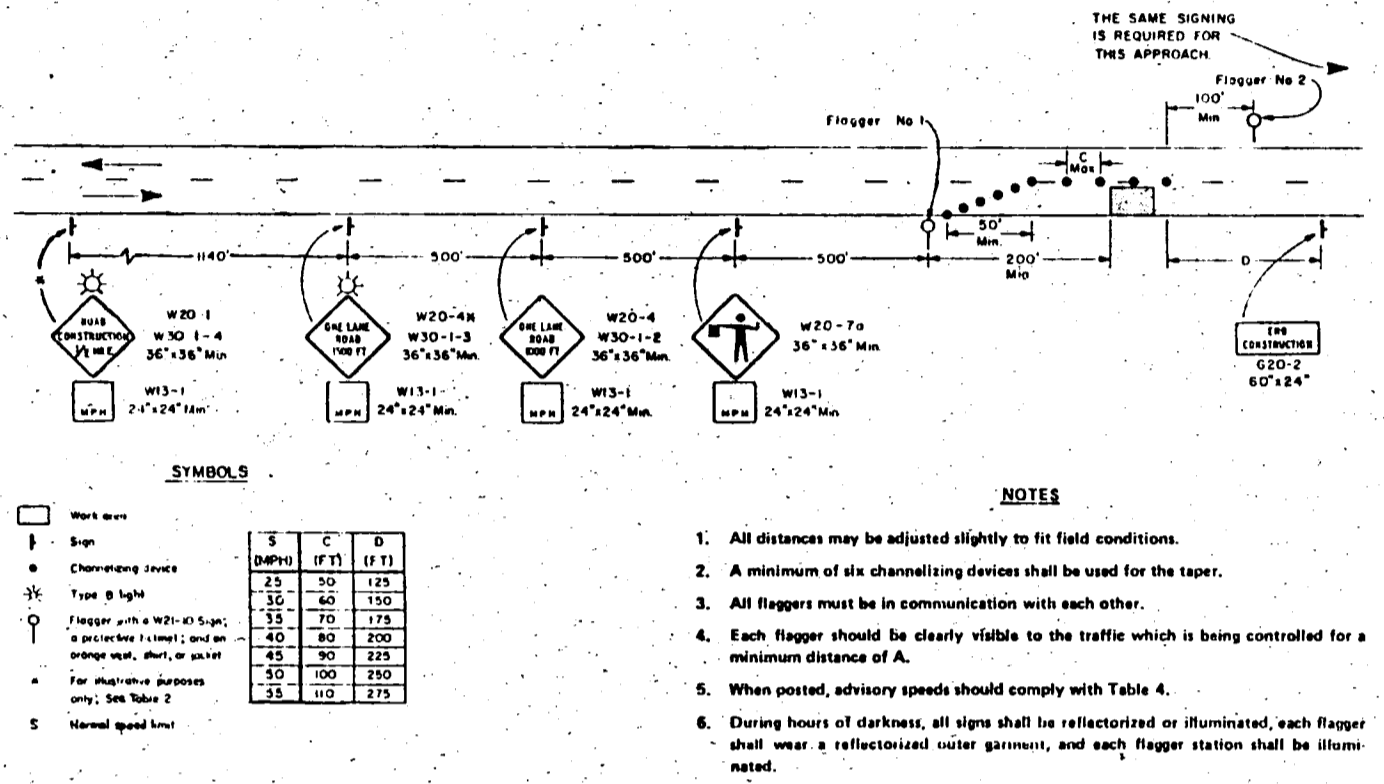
THE SAME SIGNING IS REQUIRED FOR THIS APPROACH

Flagger No 2

100' Min

Flagger No 1

C Max

50' Min

200' Min

1140'

500'

500'

500'

D

*

ROAD CONSTRUCTION 1/4 MILE

W20-1
W30-1-4
36"x36" Min

ONE LANE ROAD 1500 FT

W20-4X
W30-1-3
36"x36" Min.

ONE LANE ROAD 1000 FT

W20-4
W30-1-2
36"x36" Min.

W20-7a
36"x36" Min.

END CONSTRUCTION

G20-2
60"x24"

MPH

W13-1
24"x24" Min.

MPH

W13-1
24"x24" Min.

MPH

W13-1
24"x24" Min.

MPH

W13-1
24"x24" Min

SYMBOLS

Work area

Sign

Channelizing device

Type B light

Flagger with a W21-10 Sign; a protective helmet; and an orange vest, shirt, or jacket

* For illustrative purposes only; See Table 2

S Normal speed limit

| S (MPH) | C (FT) | D (FT) |
|---|---|---|
| 25 | 50 | 125 |
| 30 | 60 | 150 |
| 35 | 70 | 175 |
| 40 | 80 | 200 |
| 45 | 90 | 225 |
| 50 | 100 | 250 |
| 55 | 110 | 275 |

NOTES

1. All distances may be adjusted slightly to fit field conditions.

2. A minimum of six channelizing devices shall be used for the taper.

3. All flaggers must be in communication with each other.

4. Each flagger should be clearly visible to the traffic which is being controlled for a minimum distance of A.

5. When posted, advisory speeds should comply with Table 4.

6. During hours of darkness, all signs shall be reflectorized or illuminated, each flagger shall wear a reflectorized outer garment, and each flagger station shall be illuminated.